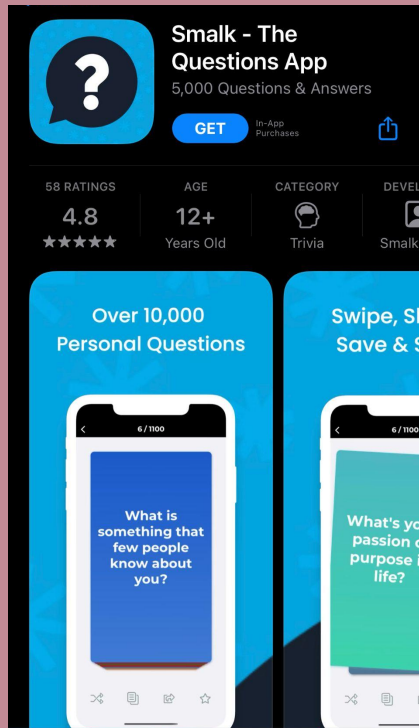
?

Smalk - The Questions App
5,000 Questions & Answers

GET
In-App Purchases

58 RATINGS
4.8
★★★★★

AGE
12+
Years Old

CATEGORY
Trivia

DEVEL
Smalk

Over 10,000 Personal Questions

6 / 1100

What is something that few people know about you?

Swipe, Sh
Save & S

6 / 1100

What's yo
passion o
purpose i
life?